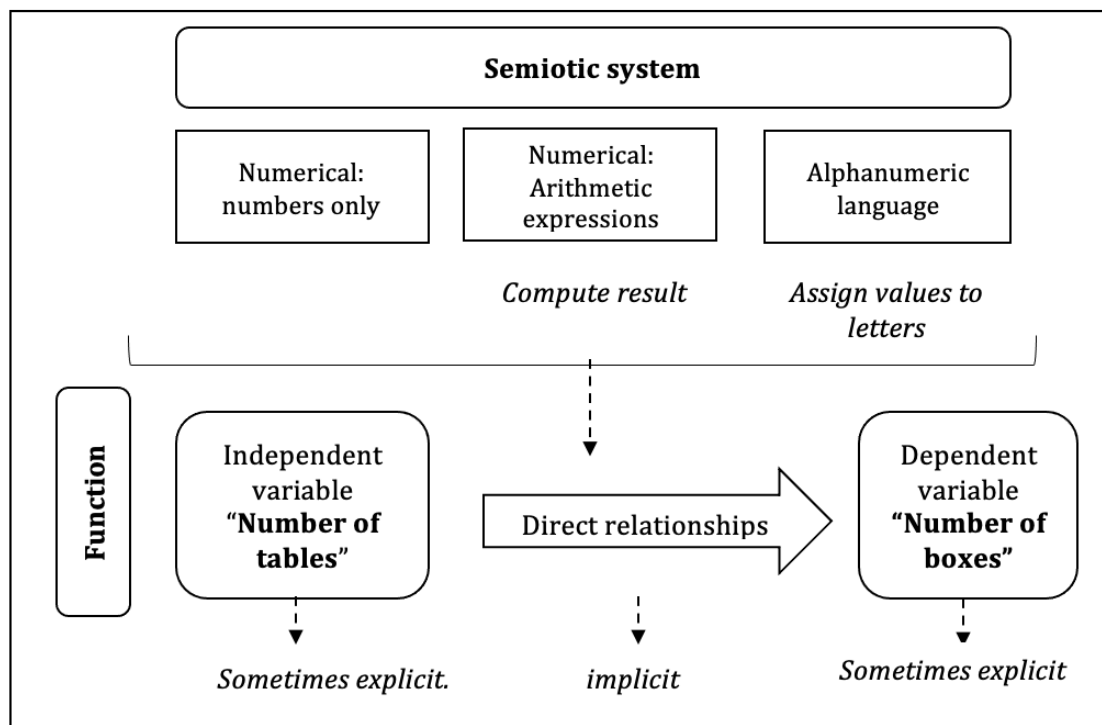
Semiotic system

Numerical: numbers only

Numerical: Arithmetic expressions

Alphanumeric language

Compute result

Assign values to letters

Function

Independent variable "Number of tables"

Direct relationships

Dependent variable "Number of boxes"

Sometimes explicit.

implicit

Sometimes explicit